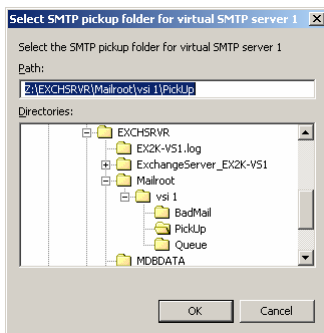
Select SMTP pickup folder for virtual SMTP server 1

Select the SMTP pickup folder for virtual SMTP server 1

Path:

Z:\EXCHSRVR\Mailroot\vsi 1\PickUp

Directories:

EXCHSRVR
EX2K-VS1.log
ExchangeServer_EX2K-VS1
Mailroot
vsi 1
BadMail
PickUp
Queue
MDBDATA

OK
Cancel